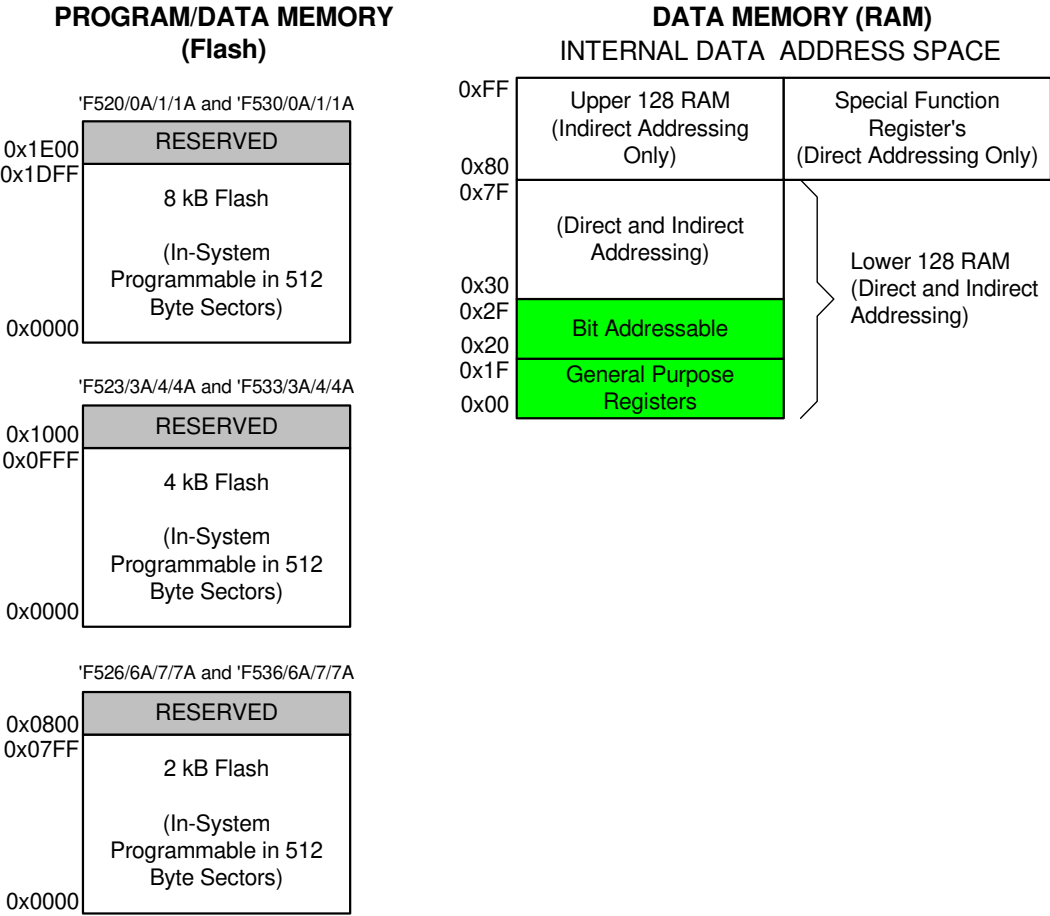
PROGRAM/DATA MEMORY
(Flash)

'F520/0A/1/1A and 'F530/0A/1/1A

0x1E00
RESERVED
0x1DFF
8 kB Flash

(In-System Programmable in 512 Byte Sectors)
0x0000

'F523/3A/4/4A and 'F533/3A/4/4A

0x1000
RESERVED
0x0FFF
4 kB Flash

(In-System Programmable in 512 Byte Sectors)
0x0000

'F526/6A/7/7A and 'F536/6A/7/7A

0x0800
RESERVED
0x07FF
2 kB Flash

(In-System Programmable in 512 Byte Sectors)
0x0000

DATA MEMORY (RAM)
INTERNAL DATA ADDRESS SPACE

0xFF
Upper 128 RAM (Indirect Addressing Only)
0x80

Special Function Register's (Direct Addressing Only)

0x7F
(Direct and Indirect Addressing)
0x30
0x2F
Bit Addressable
0x20
0x1F
General Purpose Registers
0x00

Lower 128 RAM (Direct and Indirect Addressing)